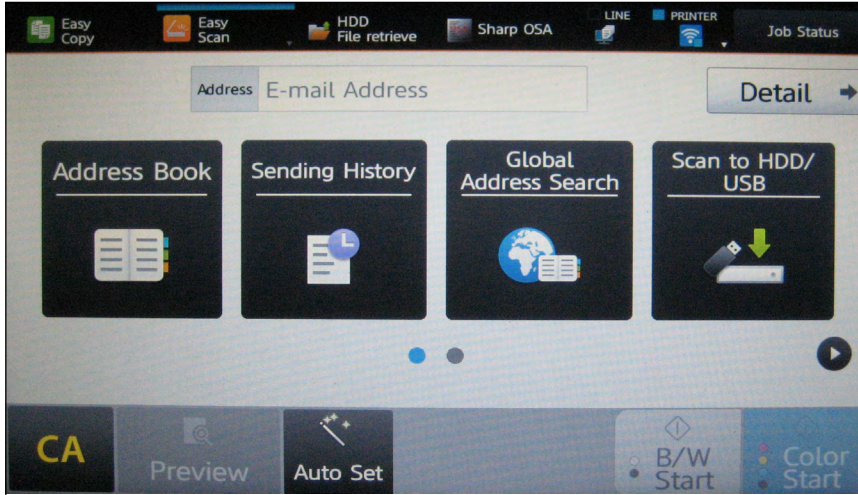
Easy Copy
Easy Scan
HDD File retrieve
Sharp OSA
LINE
PRINTER
Job Status

Address E-mail Address
Detail

Address Book
Sending History
Global Address Search
Scan to HDD/ USB

CA
Preview
Auto Set
B/W Start
Color Start